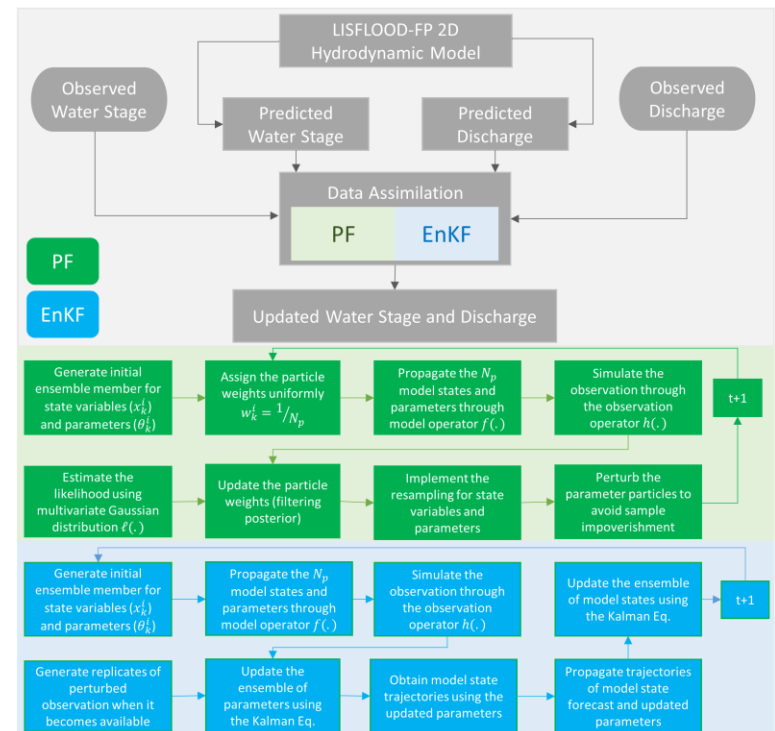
LISFLOOD-FP 2D Hydrodynamic Model

Observed Water Stage

Predicted Water Stage

Predicted Discharge

Observed Discharge

Data Assimilation

PF

EnKF

PF

EnKF

Updated Water Stage and Discharge

Generate initial ensemble member for state variables ($x_k^i$) and parameters ($\theta_k^i$)

Assign the particle weights uniformly $w_k^i = {}^1/_{N_p}$

Propagate the $N_p$ model states and parameters through model operator $f(.)$

Simulate the observation through the observation operator $h(.)$

t+1

Estimate the likelihood using multivariate Gaussian distribution $\ell(.)$

Update the particle weights (filtering posterior)

Implement the resampling for state variables and parameters

Perturb the parameter particles to avoid sample impoverishment

Generate initial ensemble member for state variables ($x_k^i$) and parameters ($\theta_k^i$)

Propagate the $N_p$ model states and parameters through model operator $f(.)$

Simulate the observation through the observation operator $h(.)$

Update the ensemble of model states using the Kalman Eq.

t+1

Generate replicates of perturbed observation when it becomes available

Update the ensemble of parameters using the Kalman Eq.

Obtain model state trajectories using the updated parameters

Propagate trajectories of model state forecast and updated parameters